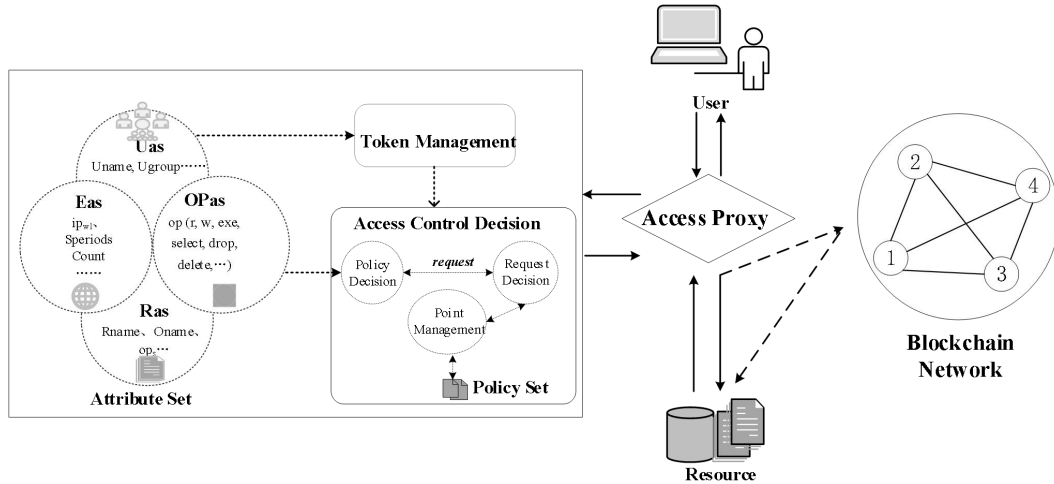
User

Uas
Uname, Ugroup......

Token Management

Eas
$ip_{url}$、Speriods Count
......

OPas
op (r, w, exe, select, drop, delete, …)

Ras
Rname、Oname、op, …

Attribute Set

Access Control Decision

Policy Decision

request

Request Decision

Point Management

Policy Set

Access Proxy

2
4
1
3

Blockchain Network

Resource